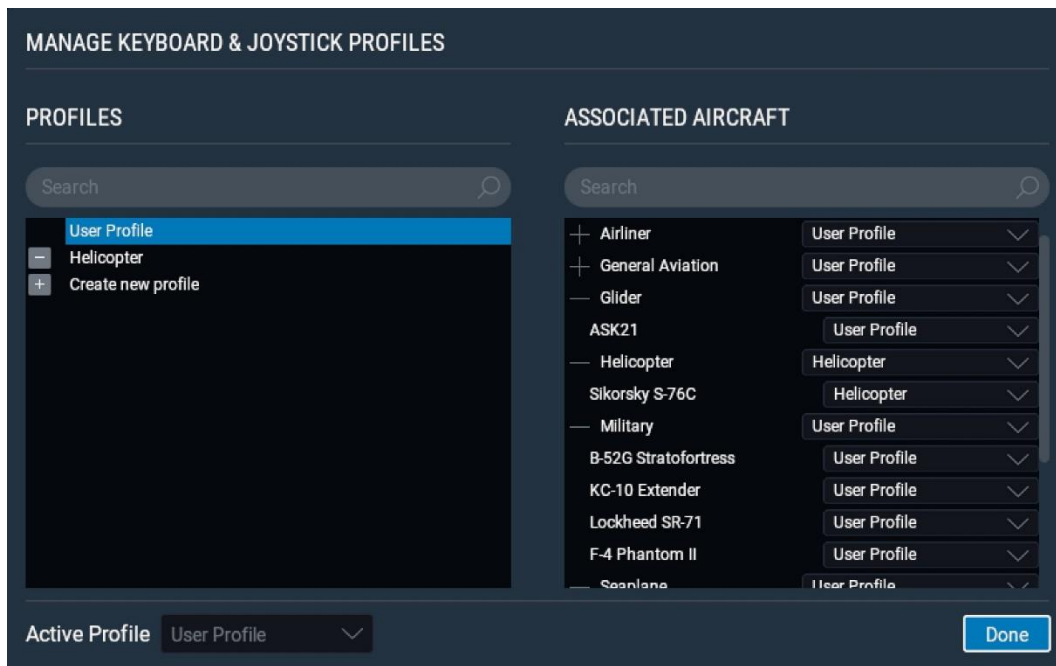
MANAGE KEYBOARD & JOYSTICK PROFILES

PROFILES

Search

User Profile
Helicopter
Create new profile

ASSOCIATED AIRCRAFT

Search

| | |
|---|---|
| Airliner | User Profile |
| General Aviation | User Profile |
| Glider | User Profile |
| ASK21 | User Profile |
| Helicopter | Helicopter |
| Sikorsky S-76C | Helicopter |
| Military | User Profile |
| B-52G Stratofortress | User Profile |
| KC-10 Extender | User Profile |
| Lockheed SR-71 | User Profile |
| F-4 Phantom II | User Profile |
| Seaplane | User Profile |

Active Profile User Profile

Done